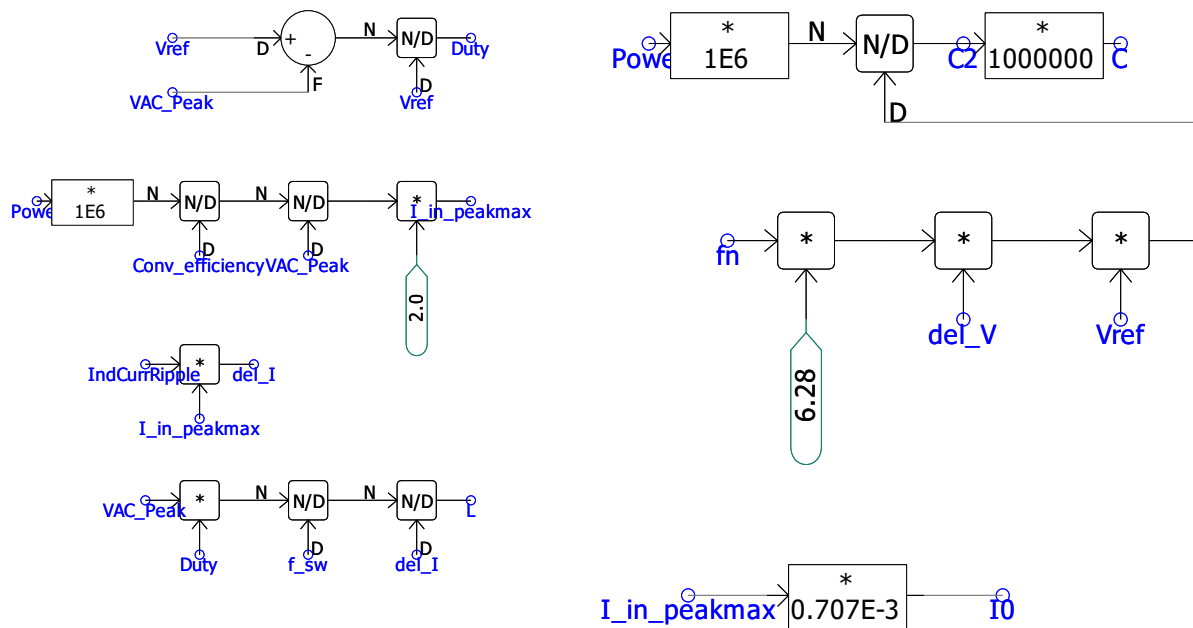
Vref
D
+
-
N
N/D
Duty
VAC_Peak
F
D
Vref

Powe
*
1E6
N
N/D
C2
*
1000000
C
D

Powe
*
1E6
N
N/D
D
Conv_efficiency
N
N/D
D
VAC_Peak
*
I_in_peakmax
2.0

fn
*
6.28
*
del_V
*
Vref

IndCurrRipple
*
del_I
I_in_peakmax

VAC_Peak
*
Duty
N
N/D
D
f_sw
N
N/D
D
del_I
L

I_in_peakmax
*
0.707E-3
I0